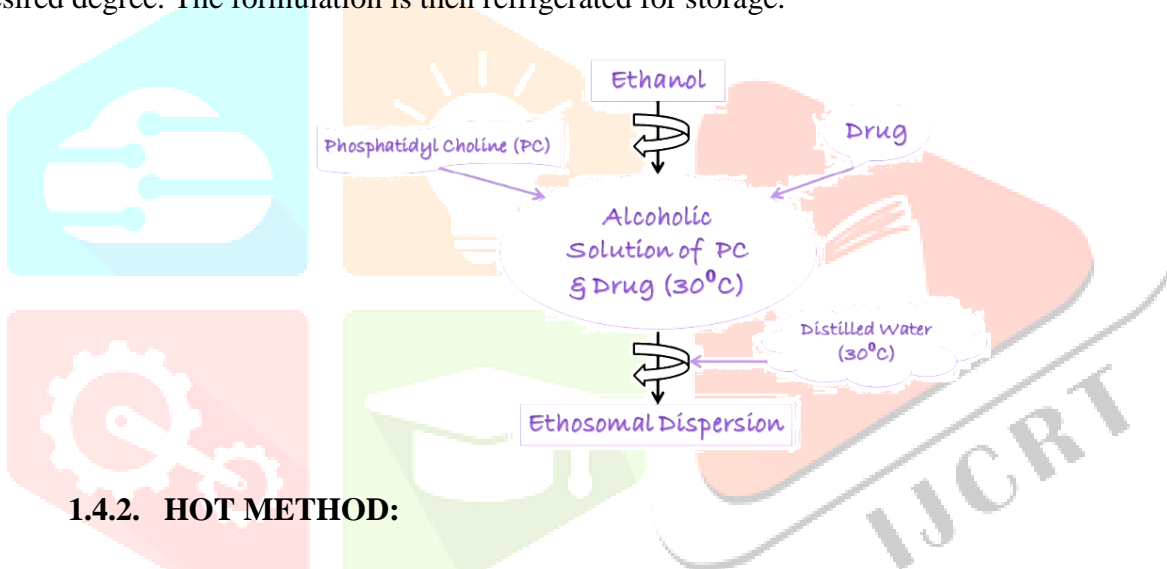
esired degree. The formulation is then refrigerated for storage.

Ethanol

Phosphatidyl Choline (PC)

Drug

Alcoholic Solution of PC & Drug ($30^0$C)

Distilled Water ($30^0$C)

Ethosomal Dispersion

IJCRT

1.4.2. HOT METHOD: